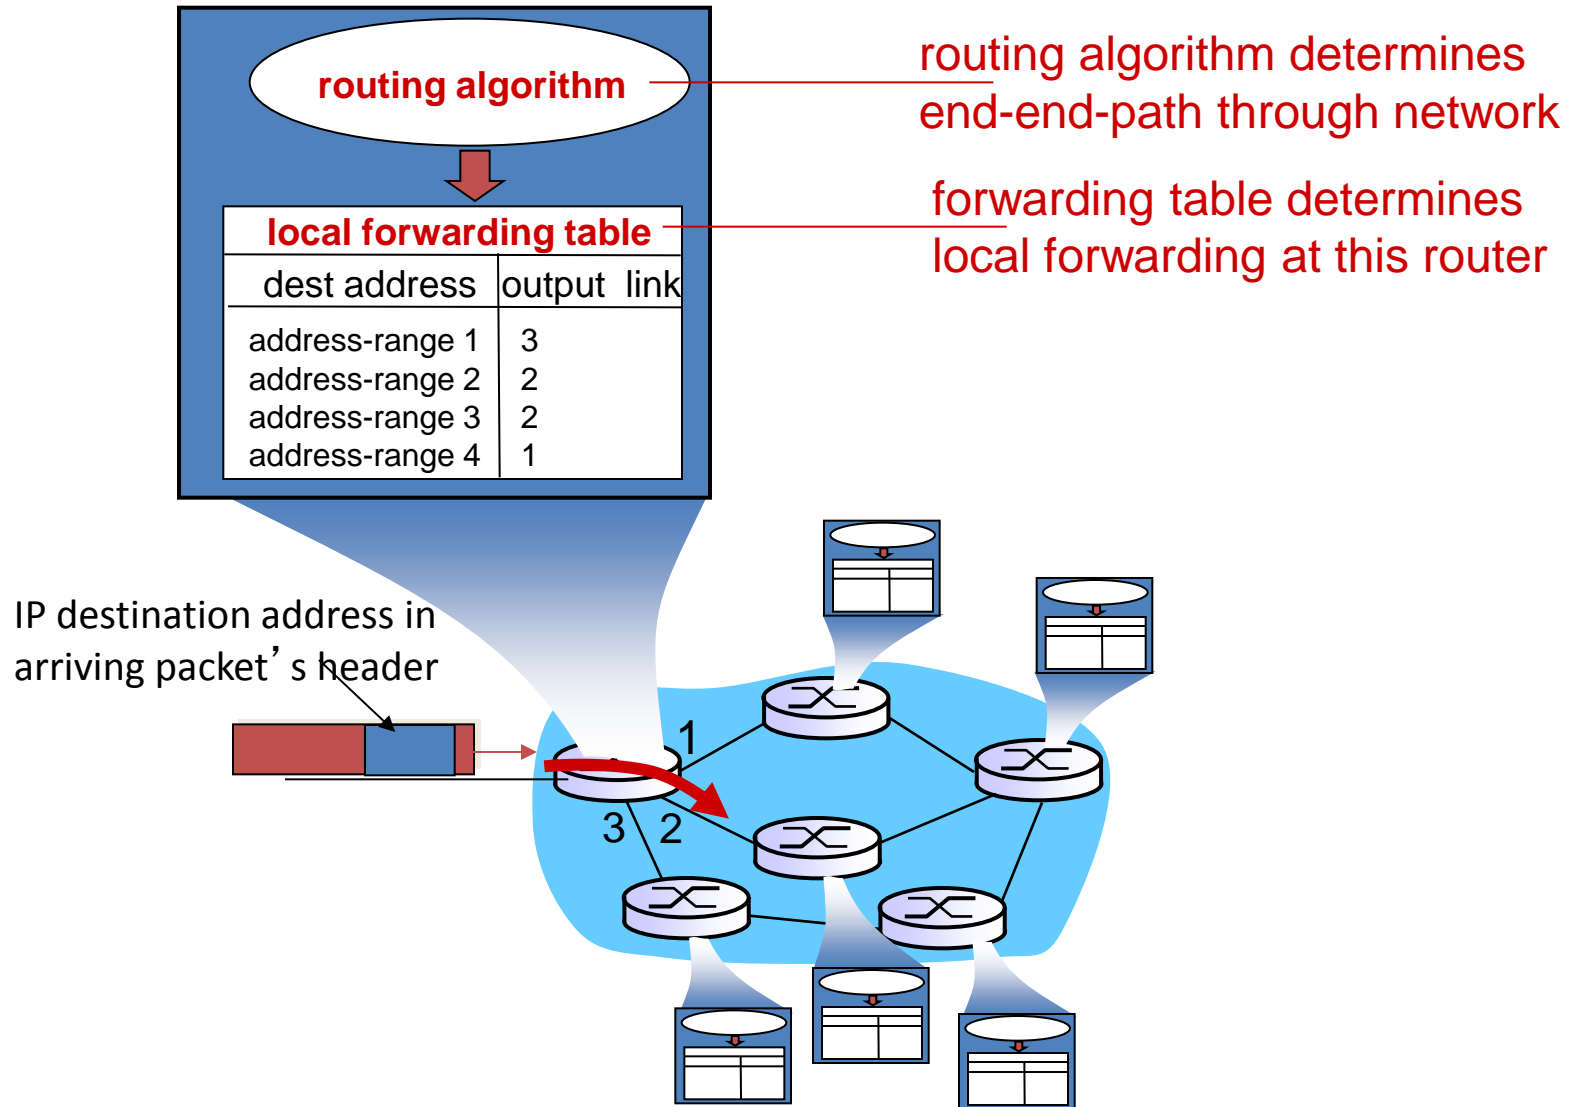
routing algorithm

local forwarding table

| dest address | output link |
|---|---|
| address-range 1 | 3 |
| address-range 2 | 2 |
| address-range 3 | 2 |
| address-range 4 | 1 |

routing algorithm determines end-end-path through network

forwarding table determines local forwarding at this router

IP destination address in arriving packet’s header

1

3 2